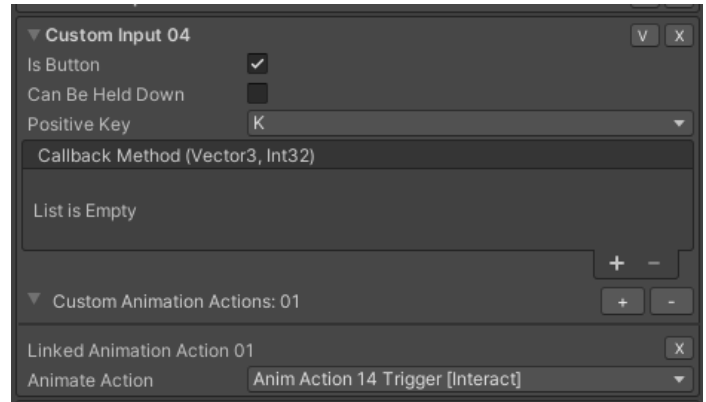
Custom Input 04
V X
Is Button
Can Be Held Down
Positive Key K
Callback Method (Vector3, Int32)
List is Empty
+ −
Custom Animation Actions: 01
+ -
Linked Animation Action 01
X
Animate Action Anim Action 14 Trigger [Interact]